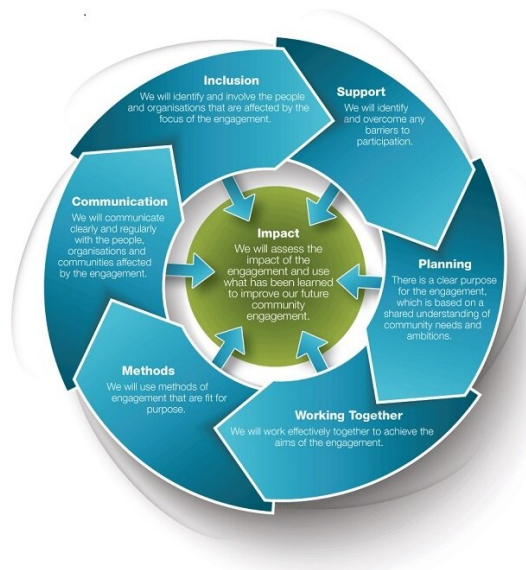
Inclusion
We will identify and involve the people and organisations that are affected by the focus of the engagement.

Support
We will identify and overcome any barriers to participation.

Planning
There is a clear purpose for the engagement, which is based on a shared understanding of community needs and ambitions.

Working Together
We will work effectively together to achieve the aims of the engagement.

Methods
We will use methods of engagement that are fit for purpose.

Communication
We will communicate clearly and regularly with the people, organisations and communities affected by the engagement.

Impact
We will assess the impact of the engagement and use what has been learned to improve our future community engagement.